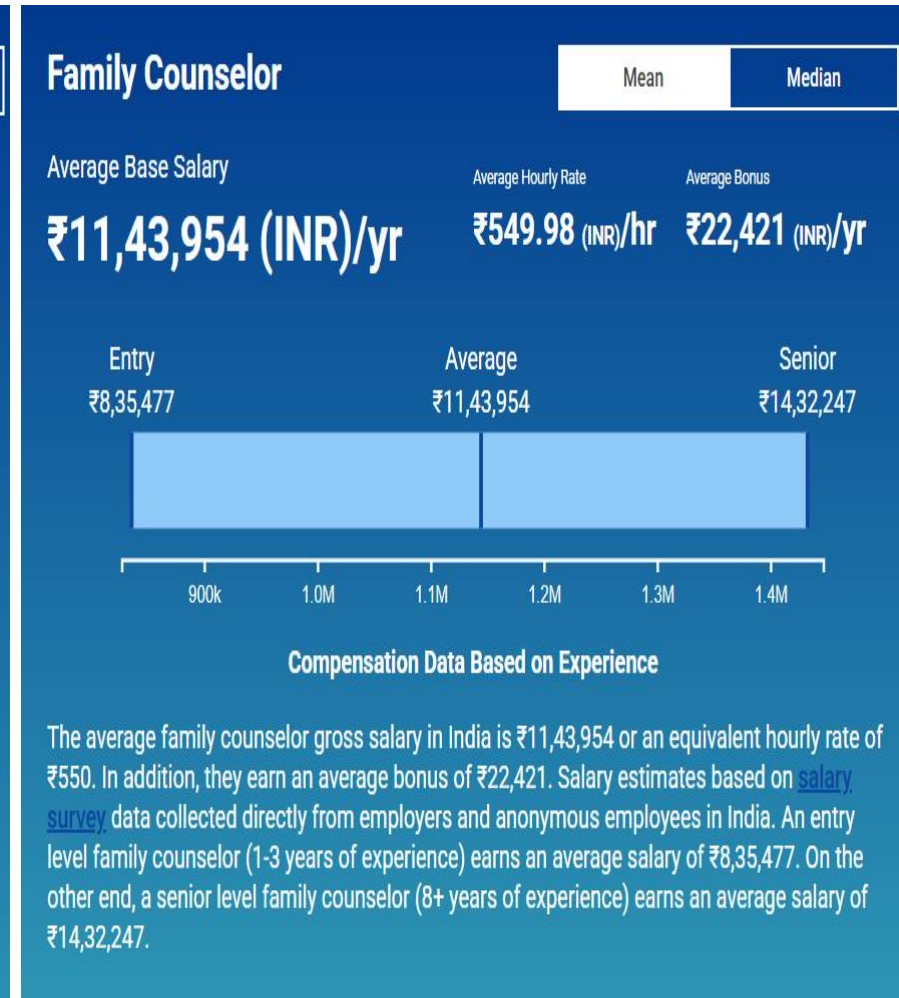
Family Counselor

Mean | Median

Average Base Salary

₹11,43,954 (INR)/yr

Average Hourly Rate

₹549.98 (INR)/hr

Average Bonus

₹22,421 (INR)/yr

Entry
₹8,35,477

Average
₹11,43,954

Senior
₹14,32,247

900k 1.0M 1.1M 1.2M 1.3M 1.4M

Compensation Data Based on Experience

The average family counselor gross salary in India is ₹11,43,954 or an equivalent hourly rate of ₹550. In addition, they earn an average bonus of ₹22,421. Salary estimates based on salary survey data collected directly from employers and anonymous employees in India. An entry level family counselor (1-3 years of experience) earns an average salary of ₹8,35,477. On the other end, a senior level family counselor (8+ years of experience) earns an average salary of ₹14,32,247.